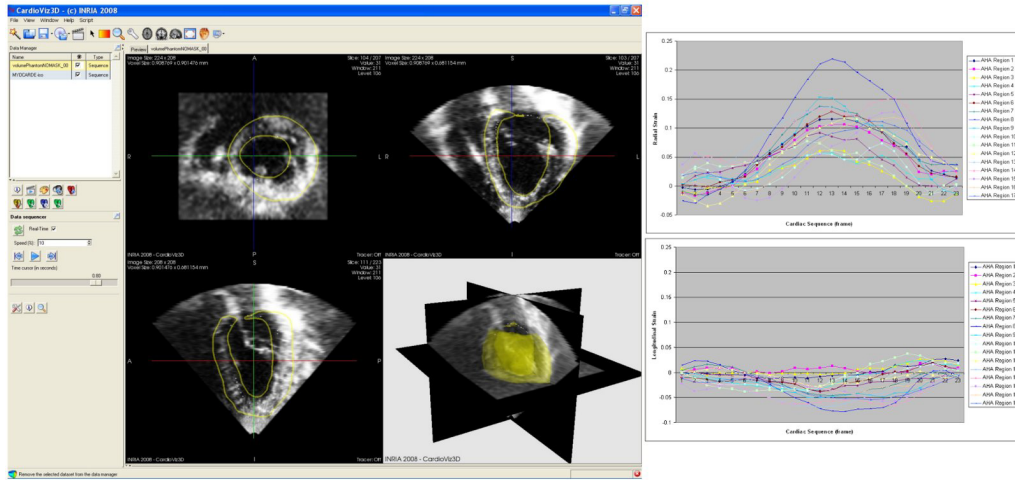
CardioViz3D - (c) INRIA 2008

File View Window Help Script

Data Manager

| Name | | Type |
|---|---|---|
| volumePhantomWDMA3X_00 | ☑ | Sequence |
| MYOCARDE.txt | ☑ | Sequence |

Preview volumePhantomWDMA3X_00

Image Size: 224 x 208
Voxel Size: 0.908769 x 0.901476 mm

Slice: 104 / 207
Value: 31
Window: 211
Level: 106

A
R
L
P

Image Size: 224 x 208
Voxel Size: 0.908769 x 0.681154 mm

Slice: 103 / 207
Value: 31
Window: 211
Level: 106

S
R
L
I

INRIA 2008 - CardioViz3D

Tracer: Off

Image Size: 208 x 208
Voxel Size: 0.901476 x 0.681154 mm

Slice: 111 / 223
Value: 31
Window: 211
Level: 106

S
A
P
I

INRIA 2008 - CardioViz3D

Tracer: Off

INRIA 2008 - CardioViz3D

Data sequence

Real Time ☑

Speed (fr): 10

Time cursor (in seconds):

0.00

Remove the selected dataset from the data manager

0.25
0.2
0.15
0.1
0.05
0
-0.05

Radial Strain

1 2 3 4 5 6 7 8 9 10 11 12 13 14 15 16 17 18 19 20 21 22 23

Cardiac Sequence (frame)

AHA Region 1
AHA Region 2
AHA Region 3
AHA Region 4
AHA Region 5
AHA Region 6
AHA Region 7
AHA Region 8
AHA Region 9
AHA Region 10
AHA Region 11
AHA Region 12
AHA Region 13
AHA Region 14
AHA Region 15
AHA Region 16
AHA Region 17

0.25
0.2
0.15
0.1
0.05
0
-0.05
-0.1

Longitudinal Strain

1 2 3 4 5 6 7 8 9 10 11 12 13 14 15 16 17 18 19 20 21 22 23

Cardiac Sequence (frame)

AHA Region 1
AHA Region 2
AHA Region 3
AHA Region 4
AHA Region 5
AHA Region 6
AHA Region 7
AHA Region 8
AHA Region 9
AHA Region 1
AHA Region 1
AHA Region 1
AHA Region 1
AHA Region 1
AHA Region 1
AHA Region 1
AHA Region 1